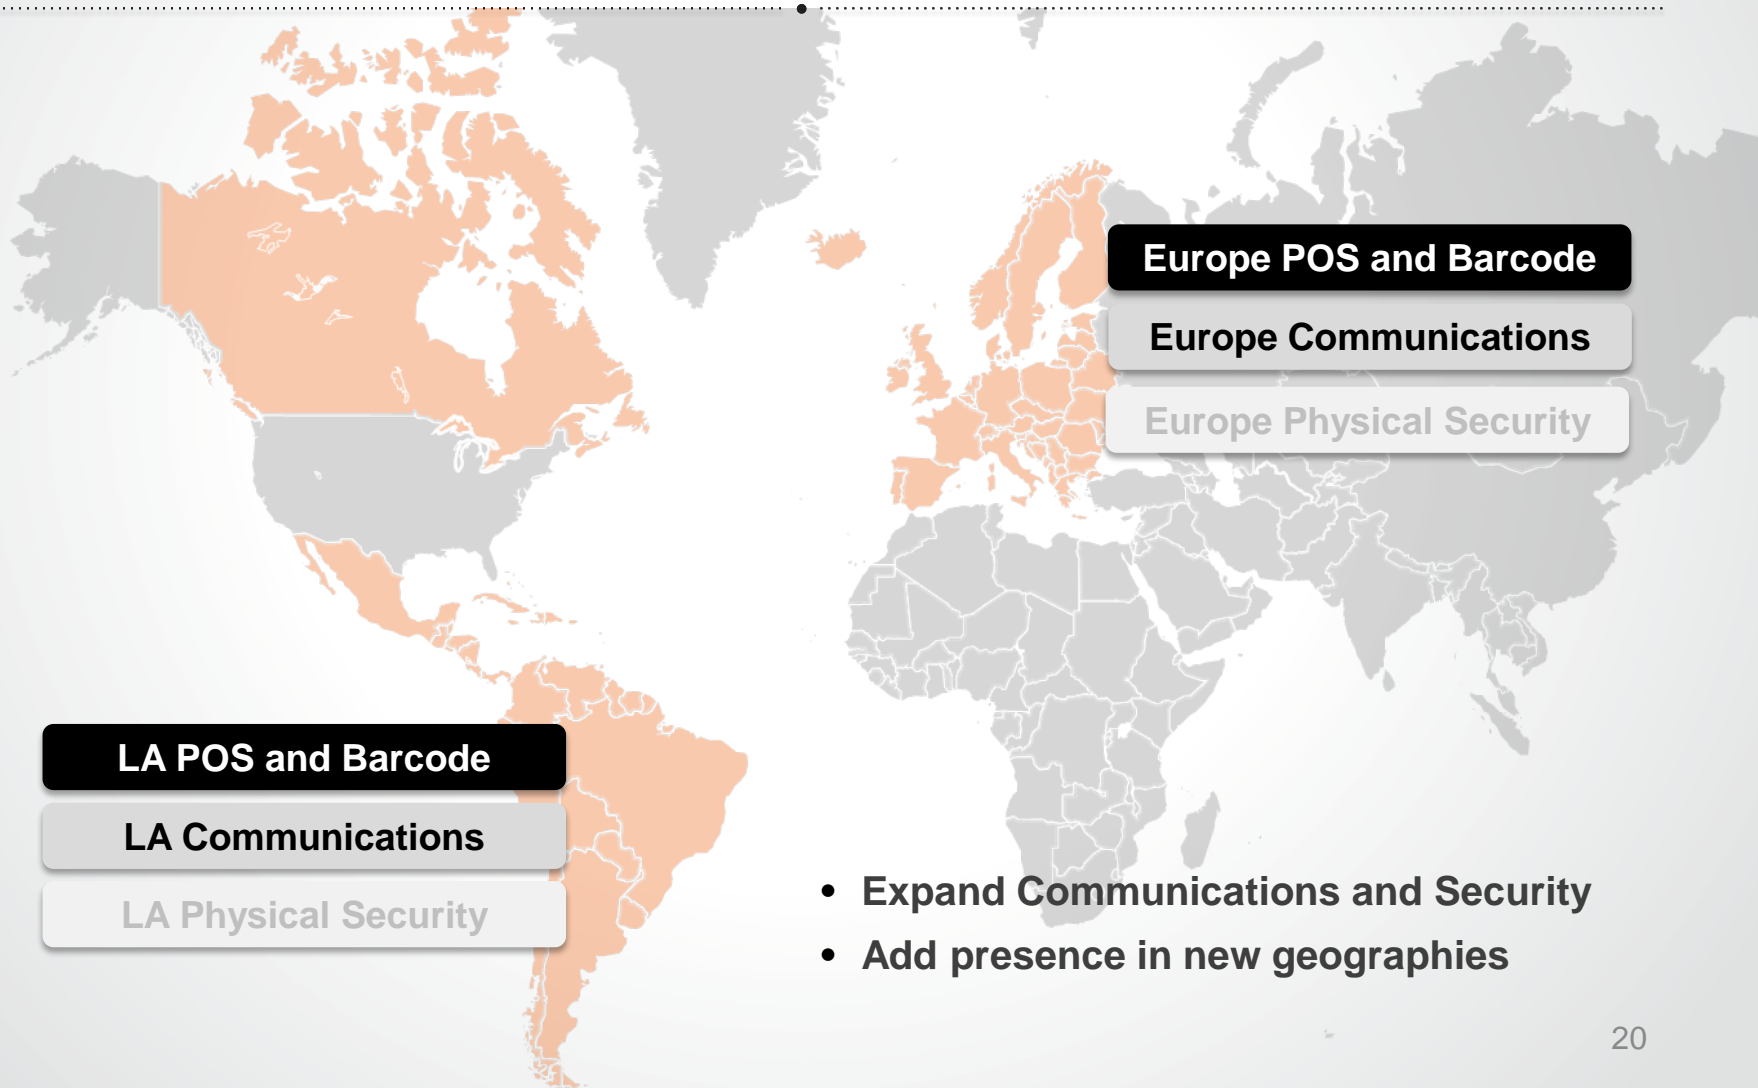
Europe POS and Barcode

Europe Communications

Europe Physical Security

LA POS and Barcode

LA Communications

LA Physical Security

• Expand Communications and Security
• Add presence in new geographies

20